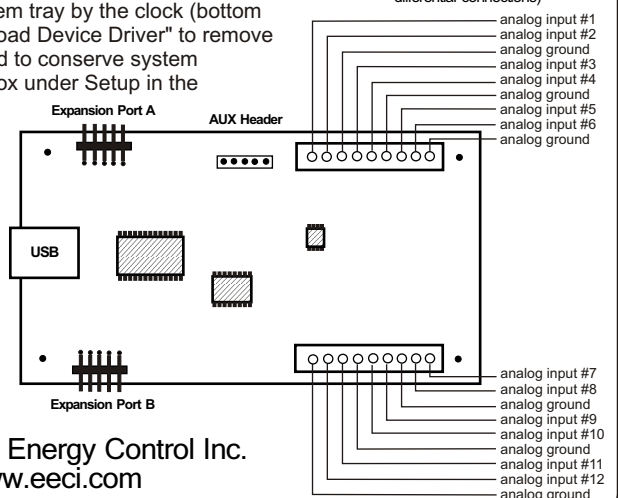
em tray by the clock (bottom
oad Device Driver" to remove
d to conserve system
ox under Setup in the

differential connections)

analog input #1
analog input #2
analog ground
analog input #3
analog input #4
analog ground
analog input #5
analog input #6
analog ground

Expansion Port A

AUX Header

USB

Expansion Port B

analog input #7
analog input #8
analog ground
analog input #9
analog input #10
analog ground
analog input #11
analog input #12
analog ground

Energy Control Inc.
w.eeci.com